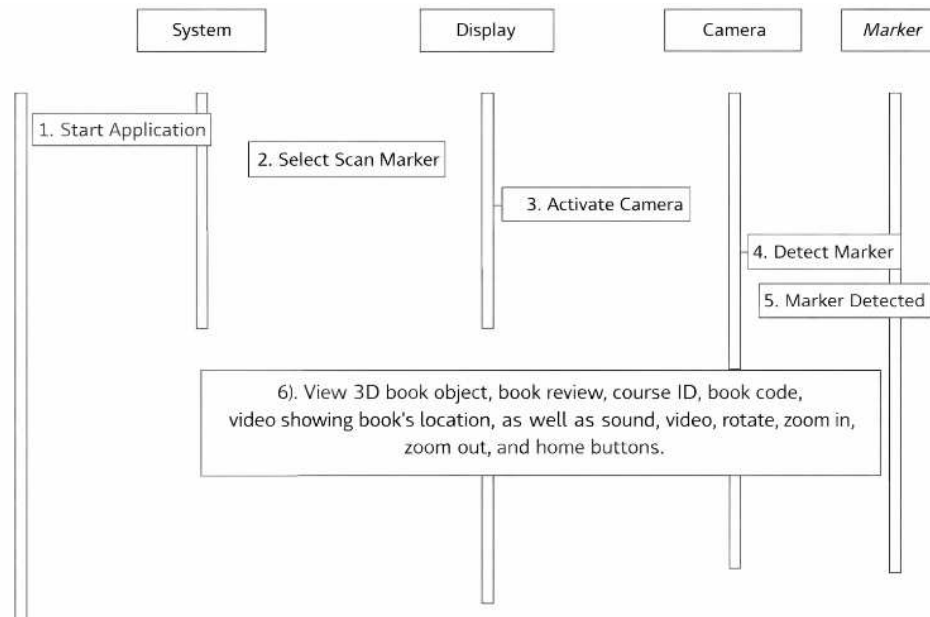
System

Display

Camera

Marker

1. Start Application

2. Select Scan Marker

3. Activate Camera

4. Detect Marker

5. Marker Detected

6). View 3D book object, book review, course ID, book code, video showing book's location, as well as sound, video, rotate, zoom in, zoom out, and home buttons.